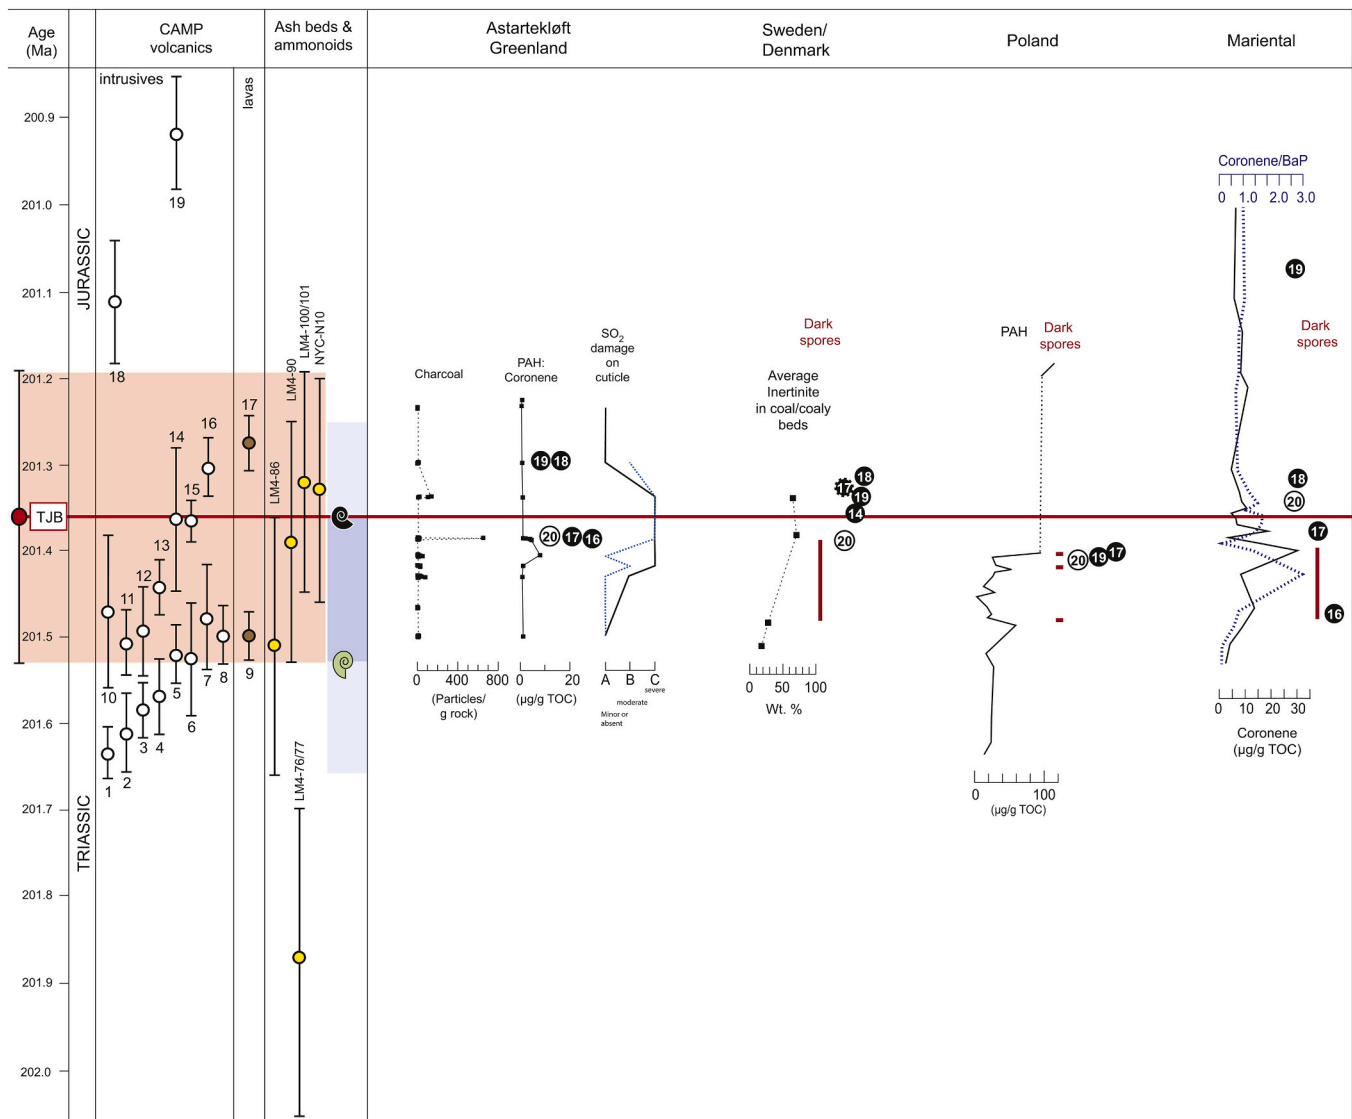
Age (Ma)

CAMP volcanics

Ash beds & ammonoids

Astartekløft Greenland

Sweden/ Denmark

Poland

Mariental

intrusives

lavas

200.9

19

201.0

JURASSIC

201.1

18

201.2

201.3

TJB

201.4

201.5

201.6

201.7

TRIASSIC

201.8

201.9

202.0

17

16

14

15

13

12

11

10

5

7

8

9

6

3

4

2

1

LM4-100/101

NYC-N10

LM4-90

LM4-86

LM4-76/77

Charcoal

0 400 800

(Particles/ g rock)

PAH: Coronene

0 20

(µg/g TOC)

19 18

20 17 16

$SO_2$ damage on cuticle

A B C

severe

moderate

Minor or absent

Dark spores

Average Inertinite in coal/coaly beds

0 50 100

Wt. %

18

17

19

14

20

PAH

Dark spores

20 19 17

0 100

(µg/g TOC)

Coronene/BaP

0 1.0 2.0 3.0

19

Dark spores

18

20

17

16

0 10 20 30

Coronene (µg/g TOC)